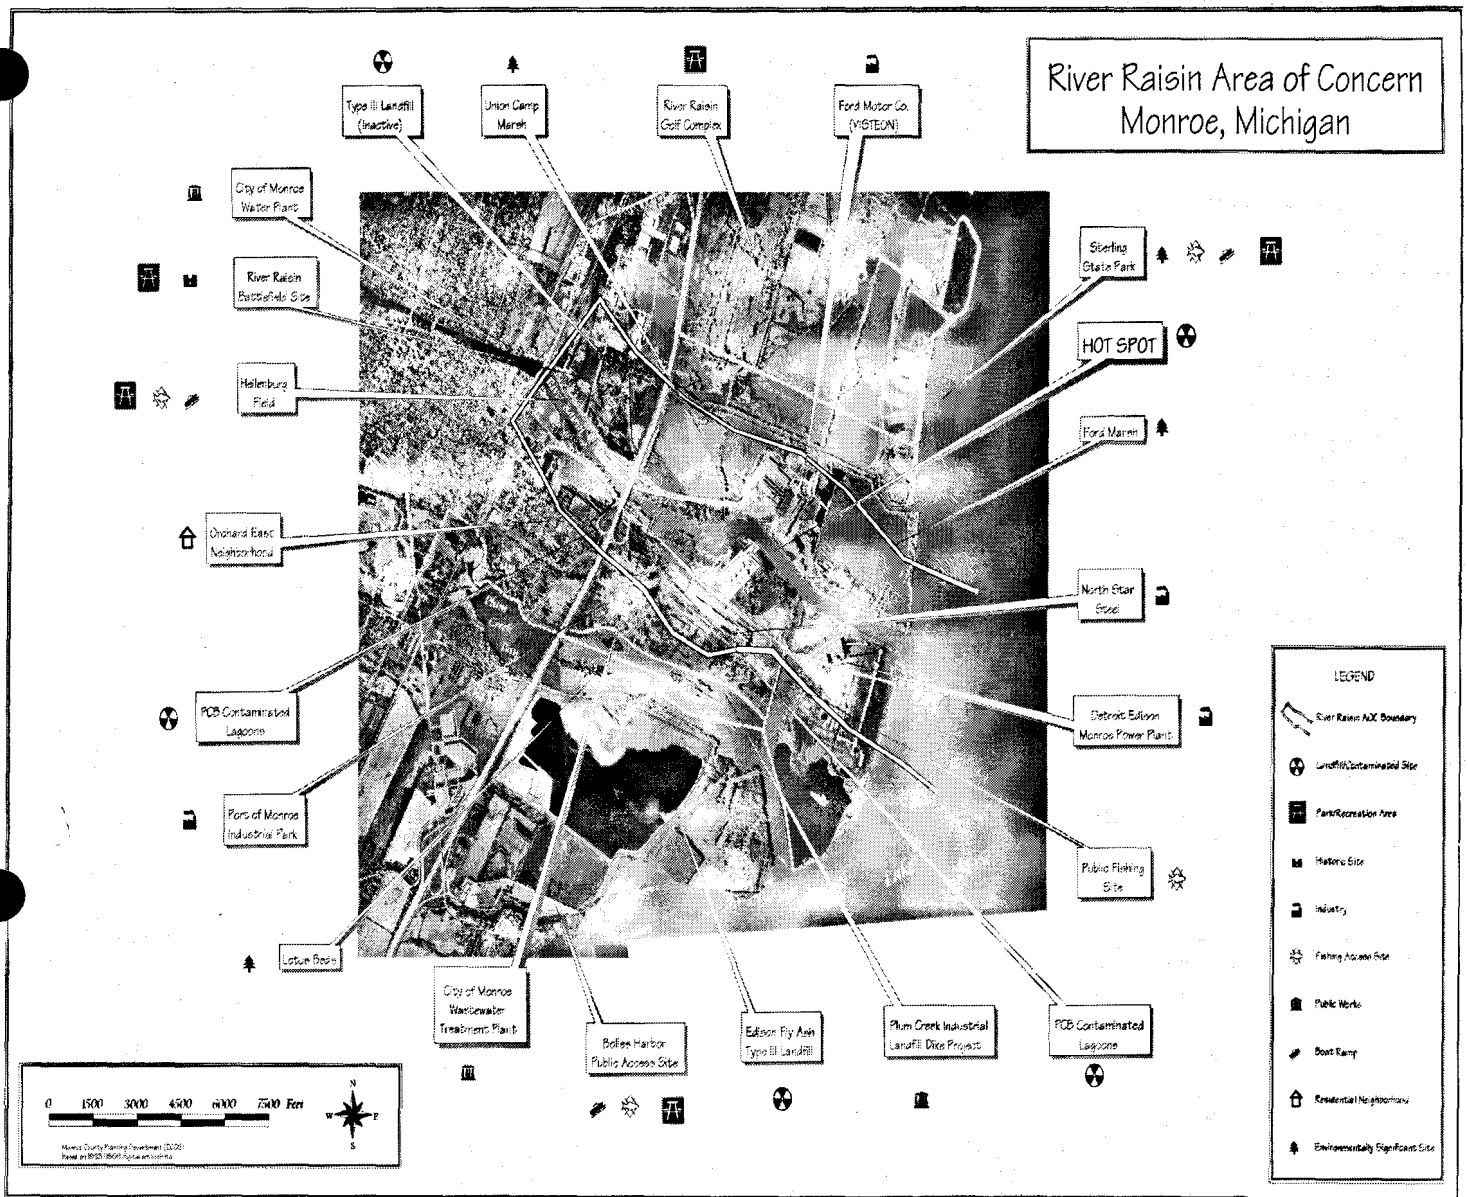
River Raisin Area of Concern
Monroe, Michigan

Type III Landfill (Inactive)

Union Camp Marsh

River Raisin Golf Complex

Ford Motor Co. (VISTEON)

City of Monroe Water Plant

River Raisin Battlefield Site

Hellenburg Field

Orchard East Neighborhood

PCB Contaminated Lagoons

Port of Monroe Industrial Park

Lotus Beds

City of Monroe Wastewater Treatment Plant

Bolles Harbor Public Access Site

Edison Fly Ash Type III Landfill

Plum Creek Industrial Landfill Dike Project

PCB Contaminated Lagoons

Sterling State Park

HOT SPOT

Ford Marsh

North Star Steel

Detroit Edison Monroe Power Plant

Public Fishing Site

Lake

LEGEND
River Raisin AOC Boundary
Landfill/Contaminated Site
Park/Recreation Area
Historic Site
Industry
Fishing Access Site
Public Works
Boat Ramp
Residential Neighborhood
Environmentally Significant Site

0 1500 3000 4500 6000 7500 Feet

N
W E
S

Monroe County Planning Department (2002)
Based on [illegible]